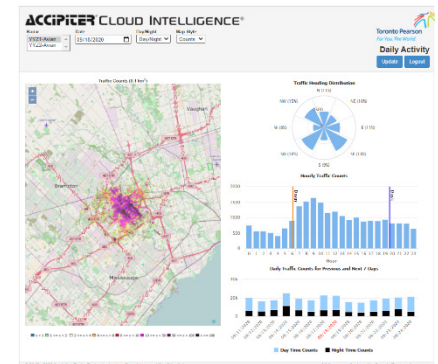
ACCIPITER CLOUD INTELLIGENCE®

Name
YYZ3-Avian
YYZ3-Avian

Date
15/10/2020

Day/Night
Day/Night

Map Style
Counts

Toronto Pearson
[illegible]

Daily Activity

Update
Logout

Traffic Counts ([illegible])

Vaughan

Brampton

Toronto

Mississauga

Traffic Heading Distribution

N (1%)
NE (3%)
E (4%)
SE (5%)
S (3%)
SW (6%)
W (8%)
NW (11%)

Hourly Traffic Counts

Daily Traffic Counts for Previous and Next 7 Days

Day Time Counts
Night Time Counts